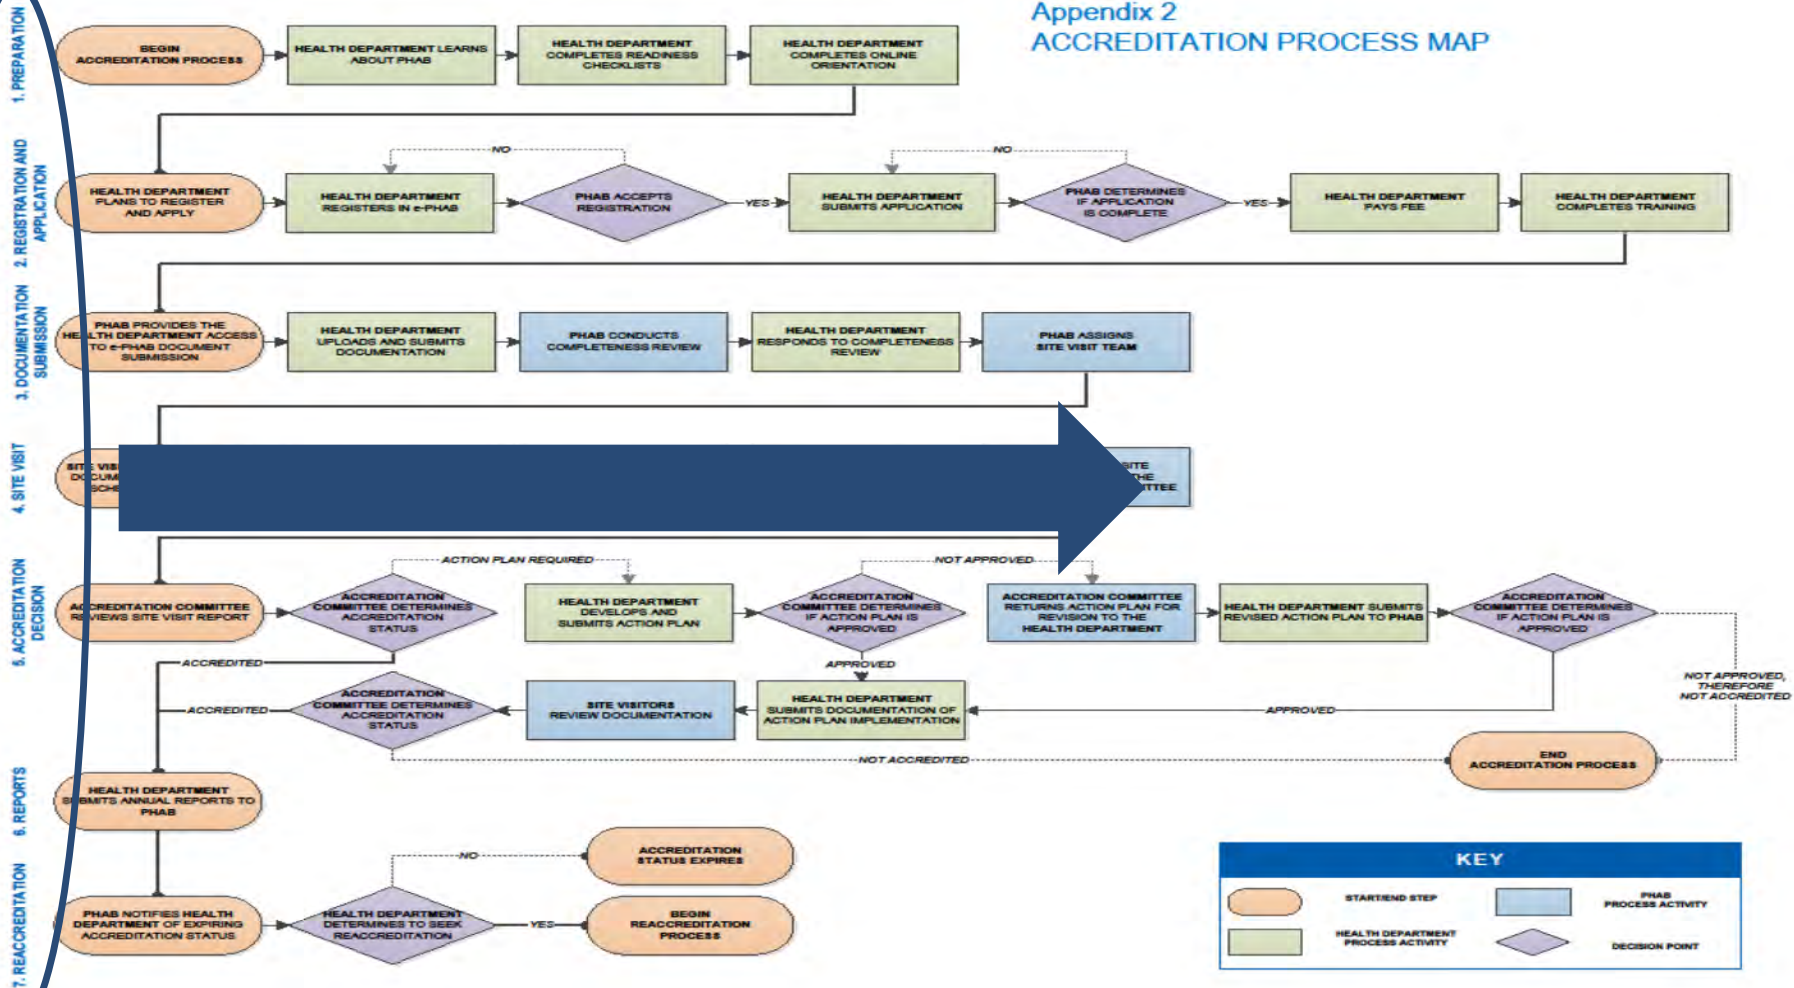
Appendix 2
ACCREDITATION PROCESS MAP

1. PREPARATION

BEGIN ACCREDITATION PROCESS

HEALTH DEPARTMENT LEARNS ABOUT PHAB

HEALTH DEPARTMENT COMPLETES READINESS CHECKLISTS

HEALTH DEPARTMENT COMPLETES ONLINE ORIENTATION

2. REGISTRATION AND APPLICATION

HEALTH DEPARTMENT PLANS TO REGISTER AND APPLY

HEALTH DEPARTMENT REGISTERS IN e-PHAB

NO

PHAB ACCEPTS REGISTRATION

YES

HEALTH DEPARTMENT SUBMITS APPLICATION

NO

PHAB DETERMINES IF APPLICATION IS COMPLETE

YES

HEALTH DEPARTMENT PAYS FEE

HEALTH DEPARTMENT COMPLETES TRAINING

3. DOCUMENTATION SUBMISSION

PHAB PROVIDES THE HEALTH DEPARTMENT ACCESS TO e-PHAB DOCUMENT SUBMISSION

HEALTH DEPARTMENT UPLOADS AND SUBMITS DOCUMENTATION

PHAB CONDUCTS COMPLETENESS REVIEW

HEALTH DEPARTMENT RESPONDS TO COMPLETENESS REVIEW

PHAB ASSIGNS SITE VISIT TEAM

4. SITE VISIT

SITE VIS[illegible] DOCUM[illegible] SCHE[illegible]

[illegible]SITE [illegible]THE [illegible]TTEE

5. ACCREDITATION DECISION

ACCREDITATION COMMITTEE REVIEWS SITE VISIT REPORT

ACCREDITATION COMMITTEE DETERMINES ACCREDITATION STATUS

ACTION PLAN REQUIRED

HEALTH DEPARTMENT DEVELOPS AND SUBMITS ACTION PLAN

ACCREDITATION COMMITTEE DETERMINES IF ACTION PLAN IS APPROVED

NOT APPROVED

ACCREDITATION COMMITTEE RETURNS ACTION PLAN FOR REVISION TO THE HEALTH DEPARTMENT

HEALTH DEPARTMENT SUBMITS REVISED ACTION PLAN TO PHAB

ACCREDITATION COMMITTEE DETERMINES IF ACTION PLAN IS APPROVED

ACCREDITED

APPROVED

ACCREDITED

ACCREDITATION COMMITTEE DETERMINES ACCREDITATION STATUS

SITE VISITORS REVIEW DOCUMENTATION

HEALTH DEPARTMENT SUBMITS DOCUMENTATION OF ACTION PLAN IMPLEMENTATION

APPROVED

NOT APPROVED, THEREFORE NOT ACCREDITED

NOT ACCREDITED

END ACCREDITATION PROCESS

6. REPORTS

HEALTH DEPARTMENT SUBMITS ANNUAL REPORTS TO PHAB

7. REACCREDITATION

PHAB NOTIFIES HEALTH DEPARTMENT OF EXPIRING ACCREDITATION STATUS

HEALTH DEPARTMENT DETERMINES TO SEEK REACCREDITATION

NO

ACCREDITATION STATUS EXPIRES

YES

BEGIN REACCREDITATION PROCESS

KEY

START/END STEP

PHAB PROCESS ACTIVITY

HEALTH DEPARTMENT PROCESS ACTIVITY

DECISION POINT